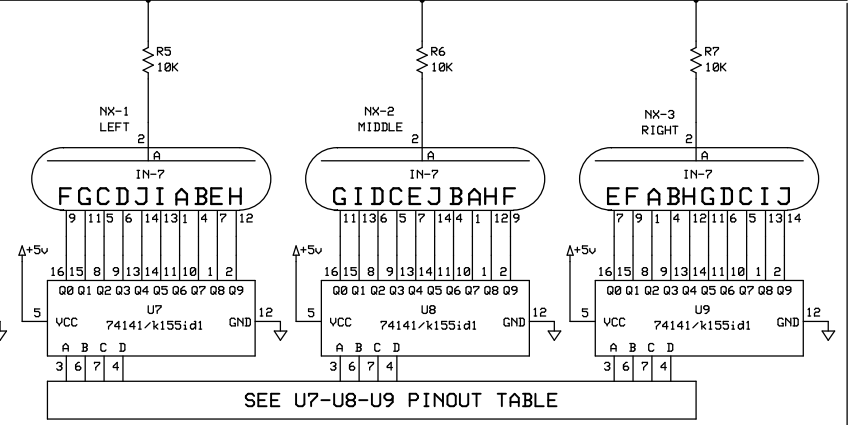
R5
10K

R6
10K

R7
10K

NX-1
LEFT
2
A
IN-7
FGCDJIABEH
9 11 5 6 14 13 1 4 7 12

NX-2
MIDDLE
2
A
IN-7
GIDCEJBAHF
11 13 6 5 7 14 4 1 12 9

NX-3
RIGHT
2
A
IN-7
EFABHGDCIJ
7 9 1 4 12 11 6 5 13 14

+5v
16 15 8 9 13 14 11 10 1 2
Q0 Q1 Q2 Q3 Q4 Q5 Q6 Q7 Q8 Q9
5 VCC
U7
74141/k155id1
GND 12
A B C D
3 6 7 4

+5v
16 15 8 9 13 14 11 10 1 2
Q0 Q1 Q2 Q3 Q4 Q5 Q6 Q7 Q8 Q9
5 VCC
U8
74141/k155id1
GND 12
A B C D
3 6 7 4

+5v
16 15 8 9 13 14 11 10 1 2
Q0 Q1 Q2 Q3 Q4 Q5 Q6 Q7 Q8 Q9
5 VCC
U9
74141/k155id1
GND 12
A B C D
3 6 7 4

SEE U7-U8-U9 PINOUT TABLE